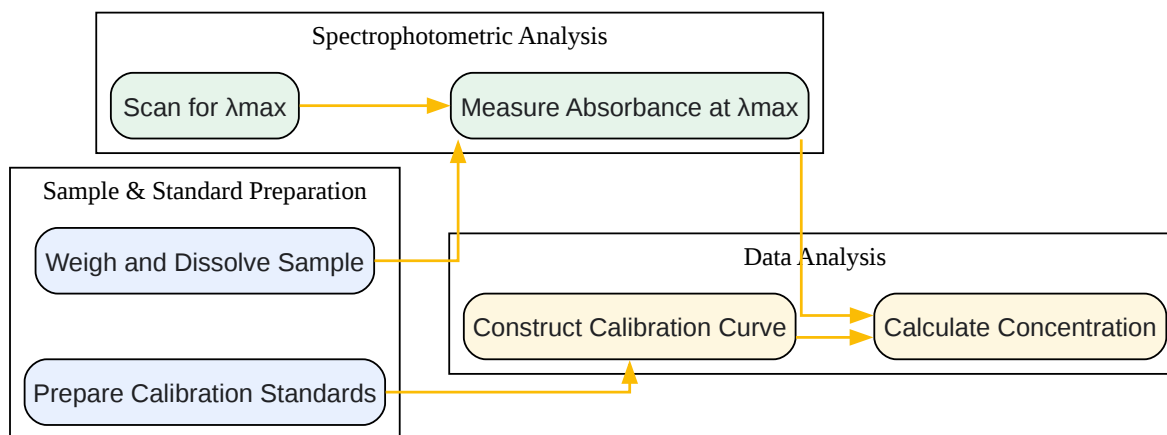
Spectrophotometric Analysis

Scan for λmax

Measure Absorbance at λmax

Sample & Standard Preparation

Weigh and Dissolve Sample

Prepare Calibration Standards

Data Analysis

Construct Calibration Curve

Calculate Concentration